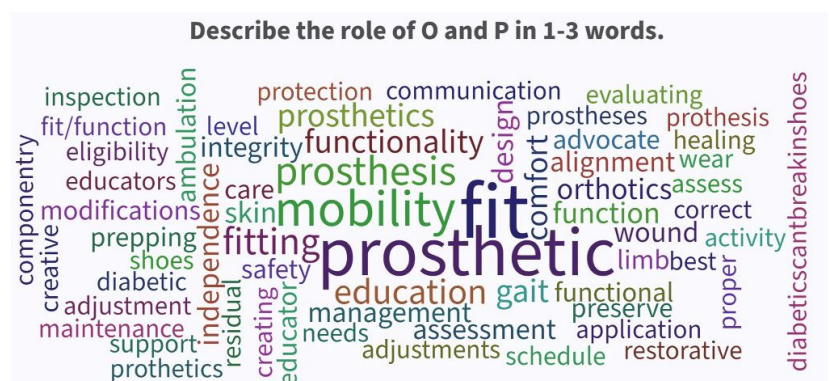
Describe the role of O and P in 1-3 words.

inspection
fit/function
eligibility
educators
modifications
prepping
shoes
diabetic
adjustment
maintenance
support
prothetics
componentry
creative
ambulation
independence
residual
level
integrity
care
skin
fitting
safety
creating
educator
protection
prosthetics
functionality
prosthesis
mobility
communication
design
fit
prosthetic
education
management
needs
gait
assessment
adjustments
comfort
prostheses
evaluating
prothesis
advocate
healing
alignment
wear
orthotics
assess
function
correct
wound
activity
limb
best
functional
preserve
application
schedule
restorative
proper
diabeticscantbreakinshoes